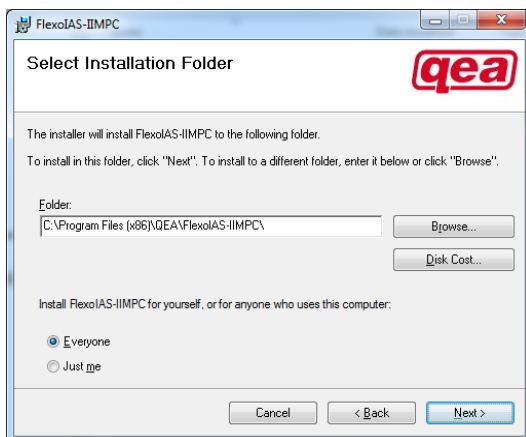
FlexoIAS-IIMPC

Select Installation Folder

qea

The installer will install FlexoIAS-IIMPC to the following folder.

To install in this folder, click "Next". To install to a different folder, enter it below or click "Browse".

Folder:

C:\Program Files (x86)\QEA\FlexoIAS-IIMPC\

Browse...

Disk Cost...

Install FlexoIAS-IIMPC for yourself, or for anyone who uses this computer:

Everyone

Just me

Cancel

< Back

Next >